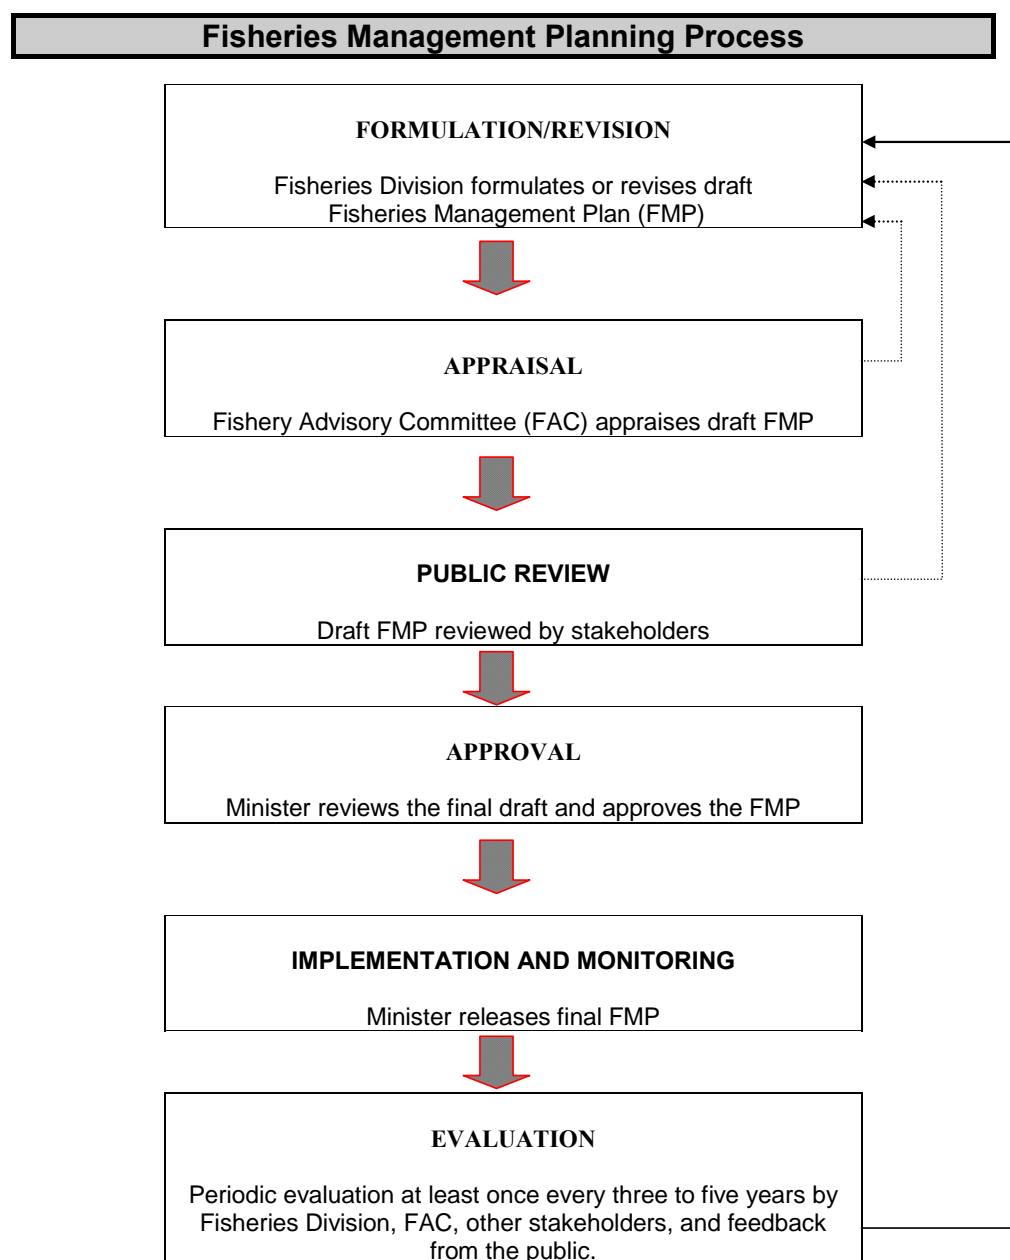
Fisheries Management Planning Process

FORMULATION/REVISION

Fisheries Division formulates or revises draft Fisheries Management Plan (FMP)

APPRAISAL

Fishery Advisory Committee (FAC) appraises draft FMP

PUBLIC REVIEW

Draft FMP reviewed by stakeholders

APPROVAL

Minister reviews the final draft and approves the FMP

IMPLEMENTATION AND MONITORING

Minister releases final FMP

EVALUATION

Periodic evaluation at least once every three to five years by Fisheries Division, FAC, other stakeholders, and feedback from the public.